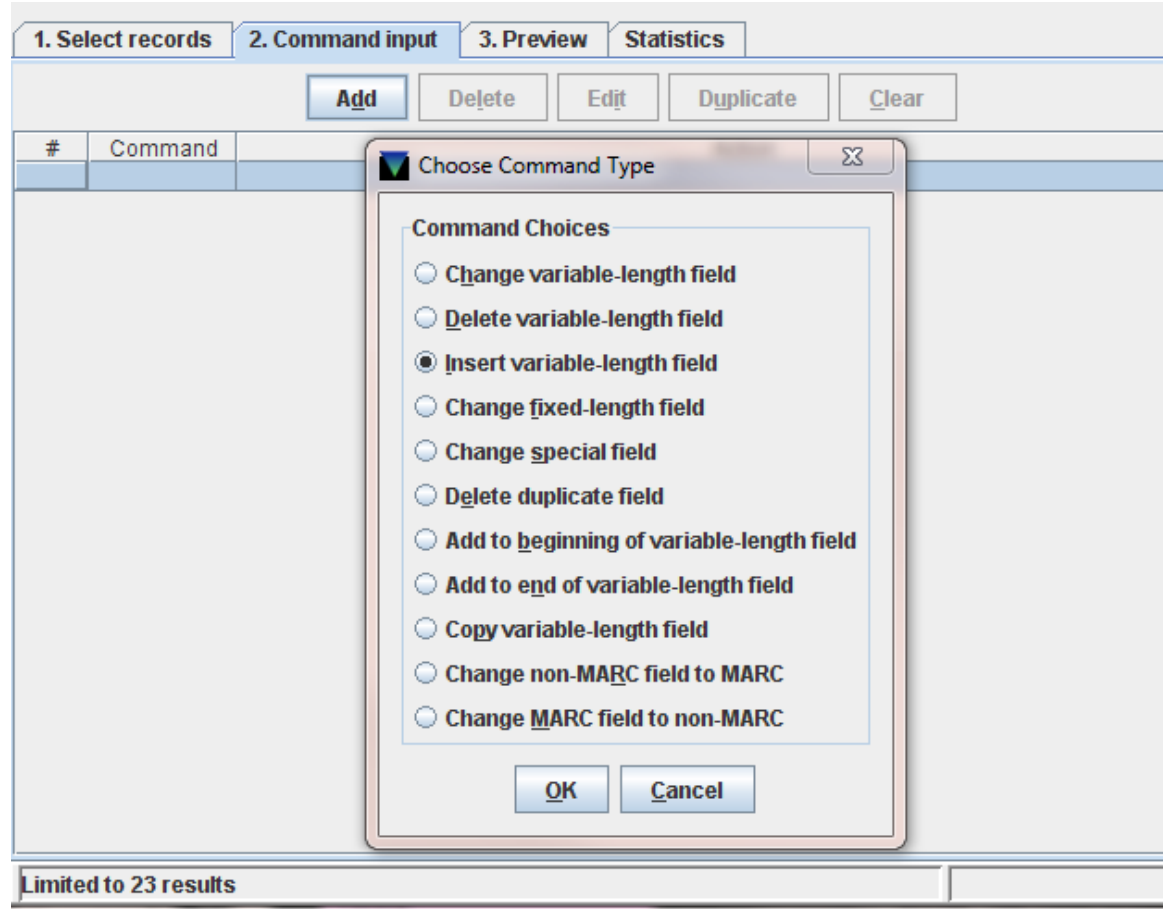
1. Select records | 2. Command input | 3. Preview | Statistics

Add Delete Edit Duplicate Clear

| # | Command |
|---|---|
| | |

Choose Command Type

Command Choices

Change variable-length field
Delete variable-length field
Insert variable-length field
Change fixed-length field
Change special field
Delete duplicate field
Add to beginning of variable-length field
Add to end of variable-length field
Copy variable-length field
Change non-MARC field to MARC
Change MARC field to non-MARC

OK Cancel

Limited to 23 results